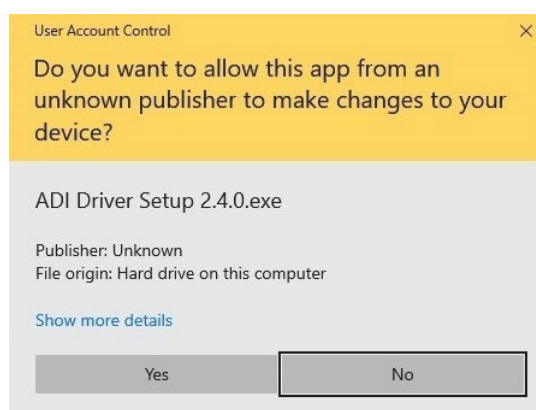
User Account Control

×

Do you want to allow this app from an unknown publisher to make changes to your device?

ADI Driver Setup 2.4.0.exe

Publisher: Unknown
File origin: Hard drive on this computer

Show more details

Yes

No